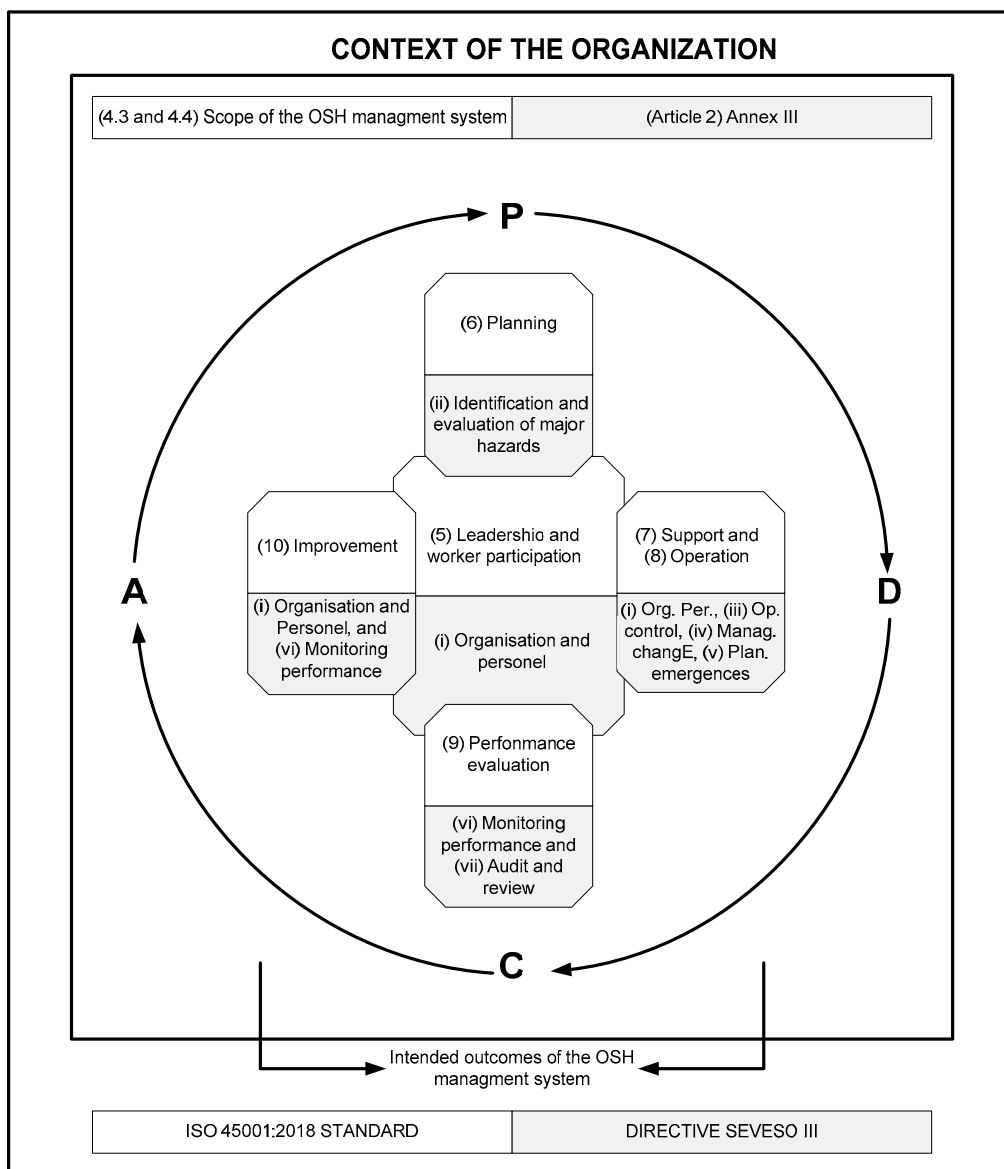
CONTEXT OF THE ORGANIZATION

(4.3 and 4.4) Scope of the OSH managment system

(Article 2) Annex III

P

(6) Planning

(ii) Identification and evaluation of major hazards

(10) Improvement

(i) Organisation and Personel, and (vi) Monitoring performance

(5) Leadershio and worker participation

(i) Organisation and personel

(7) Support and (8) Operation

(i) Org. Per., (iii) Op. control, (iv) Manag. changE, (v) Plan. emergences

A

D

(9) Perfonmance evaluation

(vi) Monitoring performance and (vii) Audit and review

C

Intended outcomes of the OSH managment system

ISO 45001:2018 STANDARD

DIRECTIVE SEVESO III